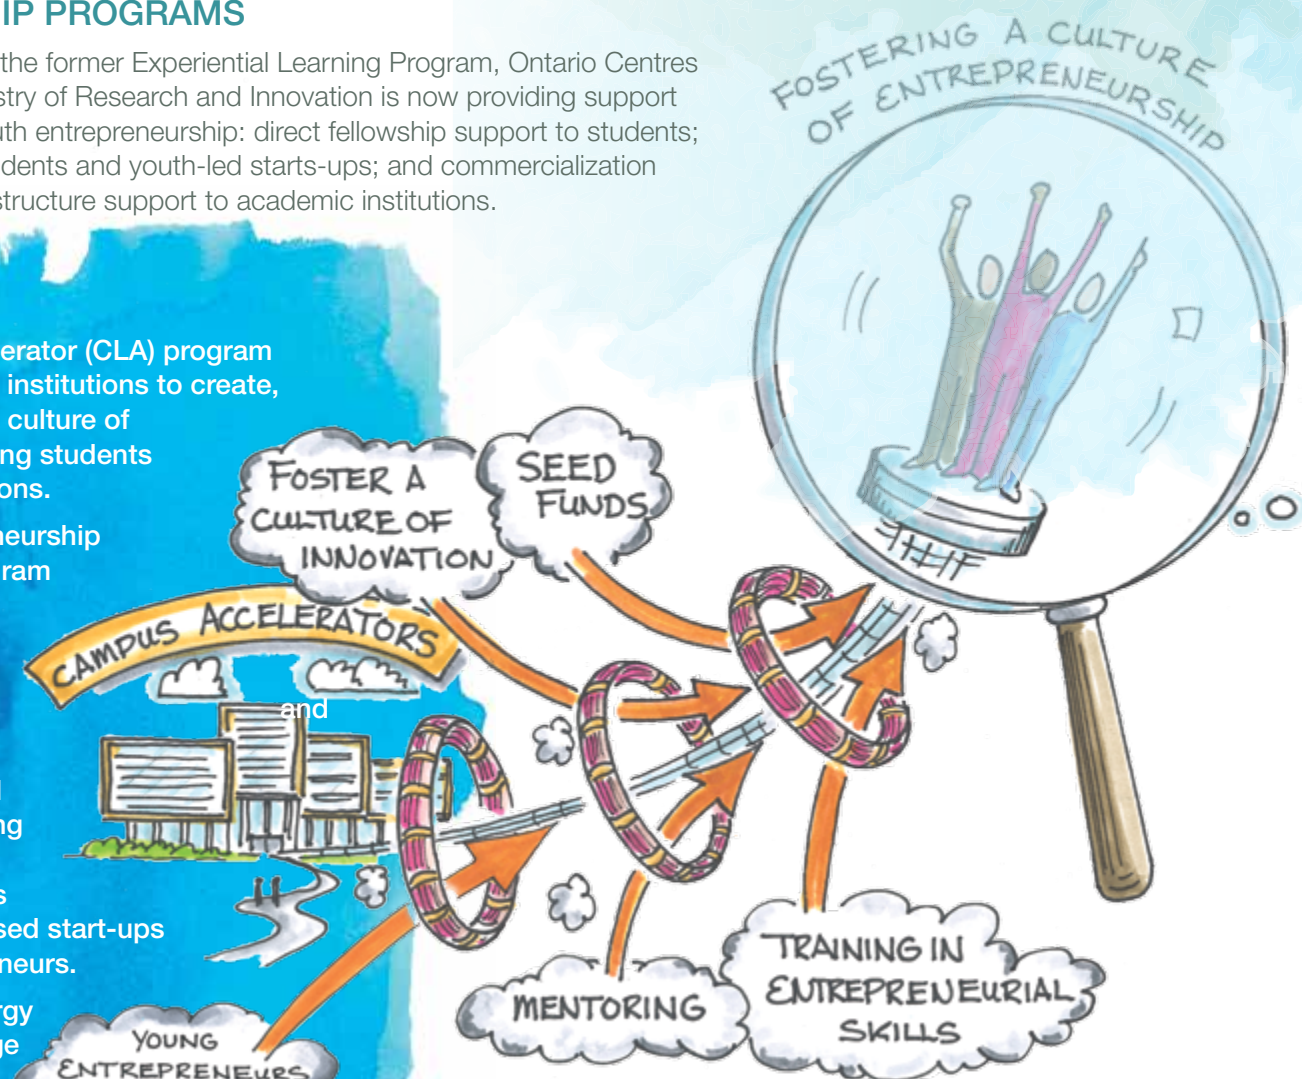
IP PROGRAMS

the former Experiential Learning Program, Ontario Centres stry of Research and Innovation is now providing support th entrepreneurship: direct fellowship support to students; dents and youth-led starts-ups; and commercialization structure support to academic institutions.

erator (CLA) program institutions to create, culture of ng students ons.

neurship ram

and

ng

s
sed start-ups neurs.

rgy
ge

FOSTERING A CULTURE OF ENTREPRENEURSHIP

FOSTER A CULTURE OF INNOVATION

SEED FUNDS

CAMPUS ACCELERATORS

MENTORING

TRAINING IN ENTREPRENEURIAL SKILLS

YOUNG ENTREPRENEURS